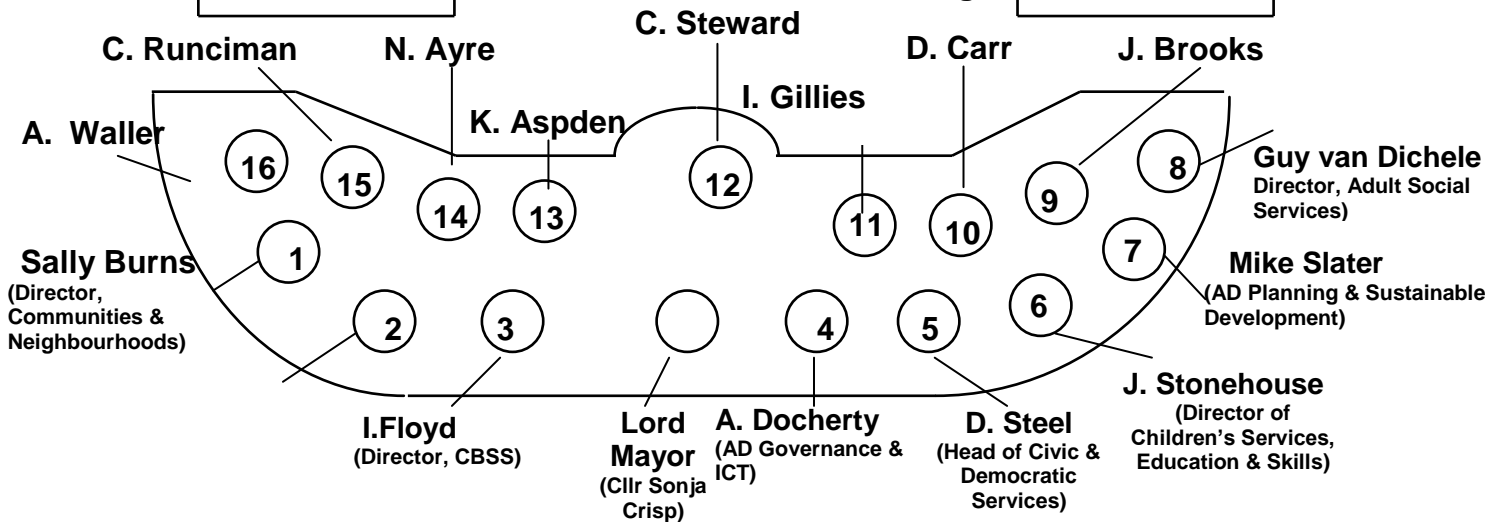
C. Steward

C. Runciman

N. Ayre

D. Carr

J. Brooks

I. Gillies

K. Aspden

A. Waller

16

15

14

13

12

11

10

9

8

Guy van Dichele
Director, Adult Social Services)

1

Sally Burns
(Director, Communities & Neighbourhoods)

7

Mike Slater
(AD Planning & Sustainable Development)

6

2

3

4

5

J. Stonehouse
(Director of Children's Services, Education & Skills)

I.Floyd
(Director, CBSS)

Lord Mayor
(Cllr Sonja Crisp)

A. Docherty
(AD Governance & ICT)

D. Steel
(Head of Civic & Democratic Services)